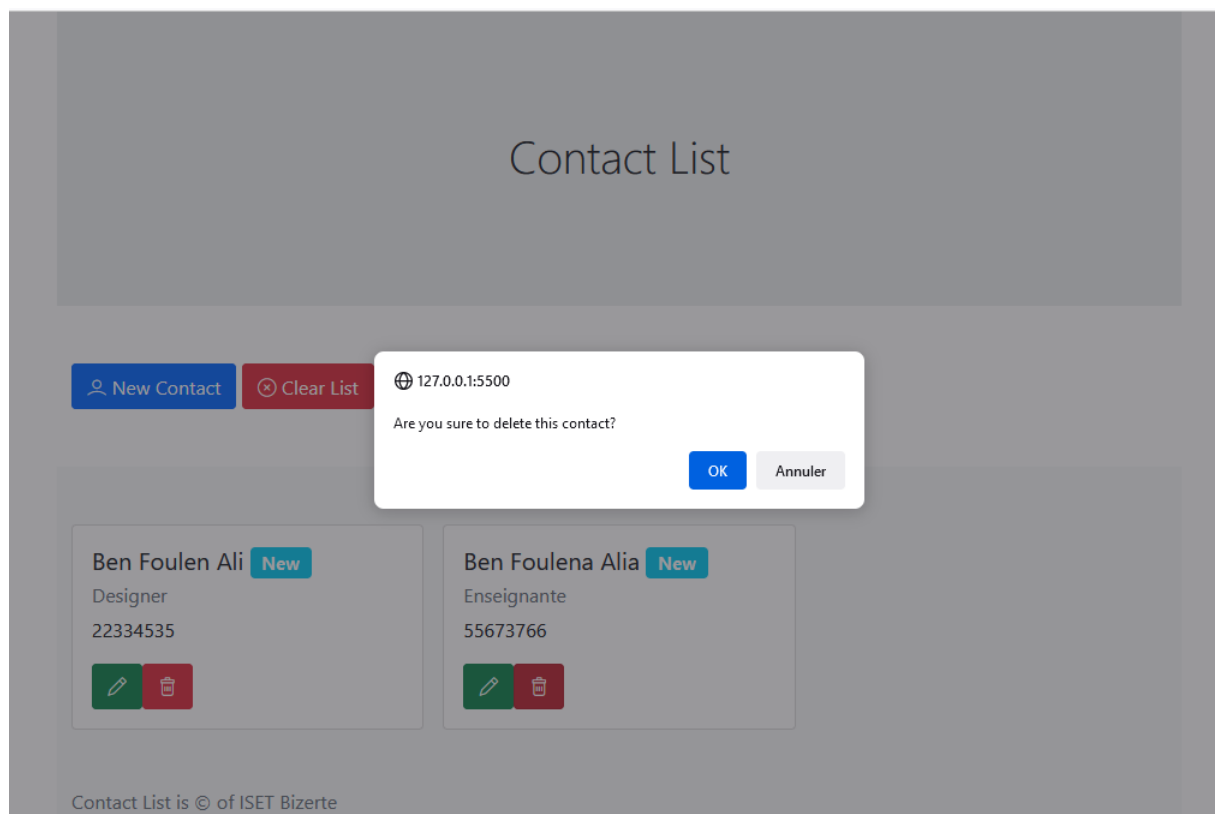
Contact List

New Contact
Clear List

127.0.0.1:5500
Are you sure to delete this contact?
OK
Annuler

Ben Foulen Ali New
Designer
22334535

Ben Foulena Alia New
Enseignante
55673766

Contact List is © of ISET Bizerte